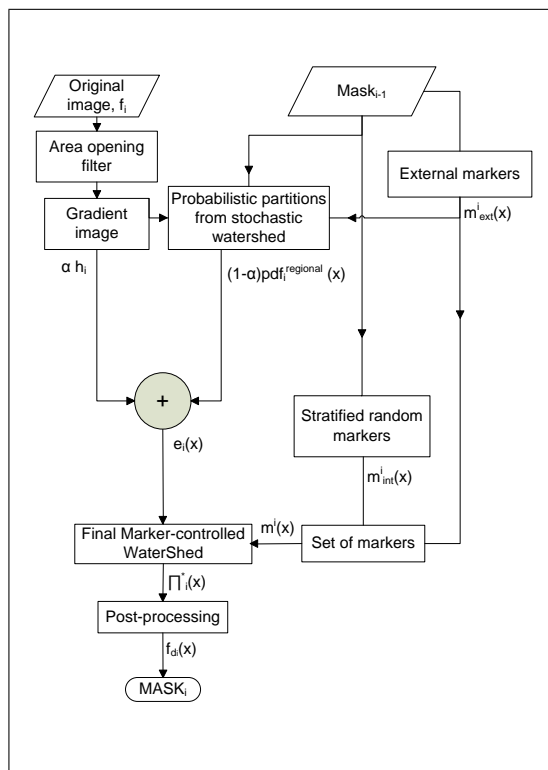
Original image, $f_i$

Mask$_{i-1}$

Area opening filter

External markers

Gradient image

Probabilistic partitions from stochastic watershed

$m^i_{ext}(x)$

$\alpha\ h_i$

$(1-\alpha)pdf_i^{regional}(x)$

+

Stratified random markers

$e_i(x)$

$m^i_{int}(x)$

Final Marker-controlled WaterShed

$m^i(x)$

Set of markers

$\prod^*_i(x)$

Post-processing

$f_{di}(x)$

MASK$_i$